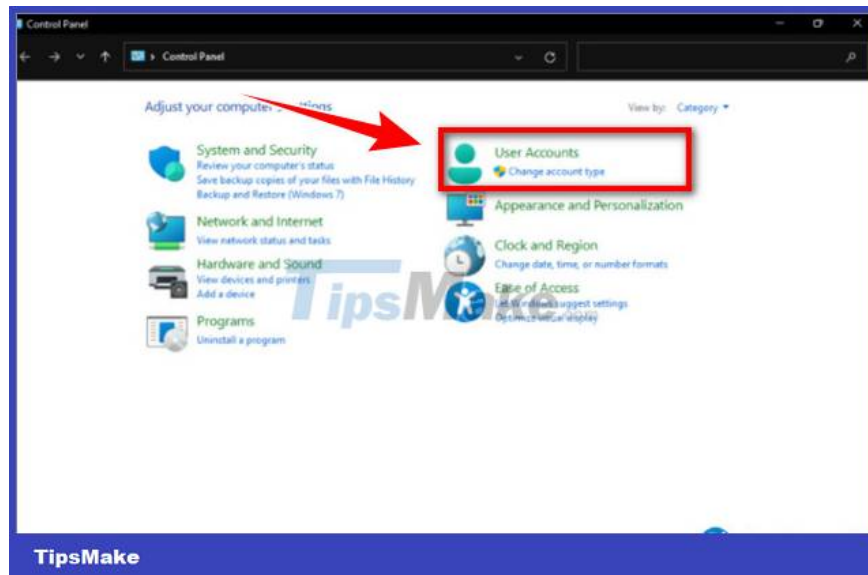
Control Panel

Control Panel

Adjust your computer's settings

View by: Category

System and Security
Review your computer's status
Save backup copies of your files with File History
Backup and Restore (Windows 7)

Network and Internet
View network status and tasks

Hardware and Sound
View devices and printers
Add a device

Programs
Uninstall a program

User Accounts
Change account type

Appearance and Personalization

Clock and Region
Change date, time, or number formats

Ease of Access
Let Windows suggest settings
Optimize visual display

TipsMake

TipsMake